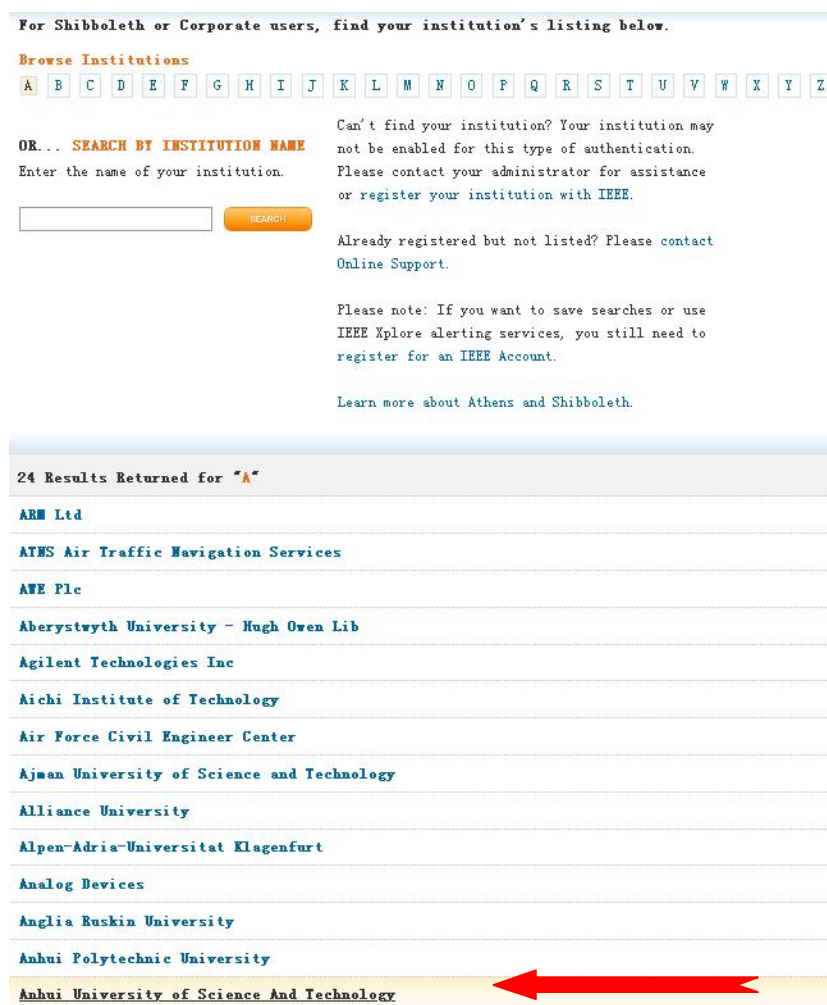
For Shibboleth or Corporate users, find your institution's listing below.

Browse Institutions

A B C D E F G H I J K L M N O P Q R S T U V W X Y Z

OR... SEARCH BY INSTITUTION NAME

Enter the name of your institution.

SEARCH

Can't find your institution? Your institution may not be enabled for this type of authentication. Please contact your administrator for assistance or register your institution with IEEE.

Already registered but not listed? Please contact Online Support.

Please note: If you want to save searches or use IEEE Xplore alerting services, you still need to register for an IEEE Account.

Learn more about Athens and Shibboleth.

24 Results Returned for "A"

ARM Ltd

ATNS Air Traffic Navigation Services

AWE Plc

Aberystwyth University - Hugh Owen Lib

Agilent Technologies Inc

Aichi Institute of Technology

Air Force Civil Engineer Center

Ajman University of Science and Technology

Alliance University

Alpen-Adria-Universitat Klagenfurt

Analog Devices

Anglia Ruskin University

Anhui Polytechnic University

Anhui University of Science And Technology